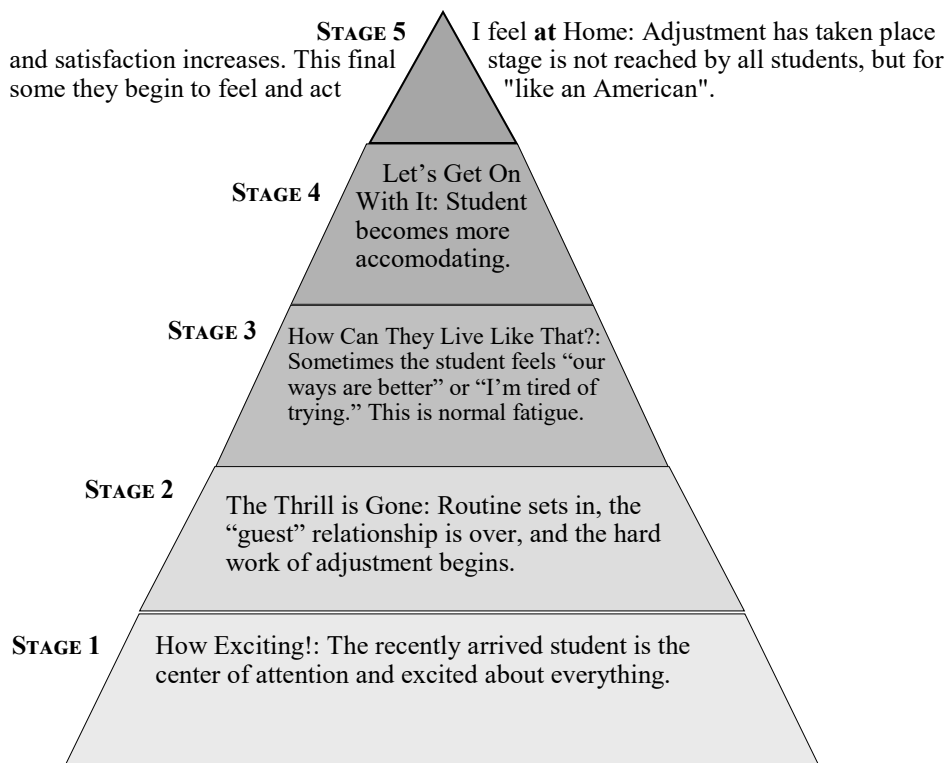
STAGE 5

I feel **at** Home: Adjustment has taken place and satisfaction increases. This final stage is not reached by all students, but for some they begin to feel and act "like an American".

STAGE 4

Let's Get On With It: Student becomes more accomodating.

STAGE 3

How Can They Live Like That?: Sometimes the student feels "our ways are better" or "I'm tired of trying." This is normal fatigue.

STAGE 2

The Thrill is Gone: Routine sets in, the "guest" relationship is over, and the hard work of adjustment begins.

STAGE 1

How Exciting!: The recently arrived student is the center of attention and excited about everything.